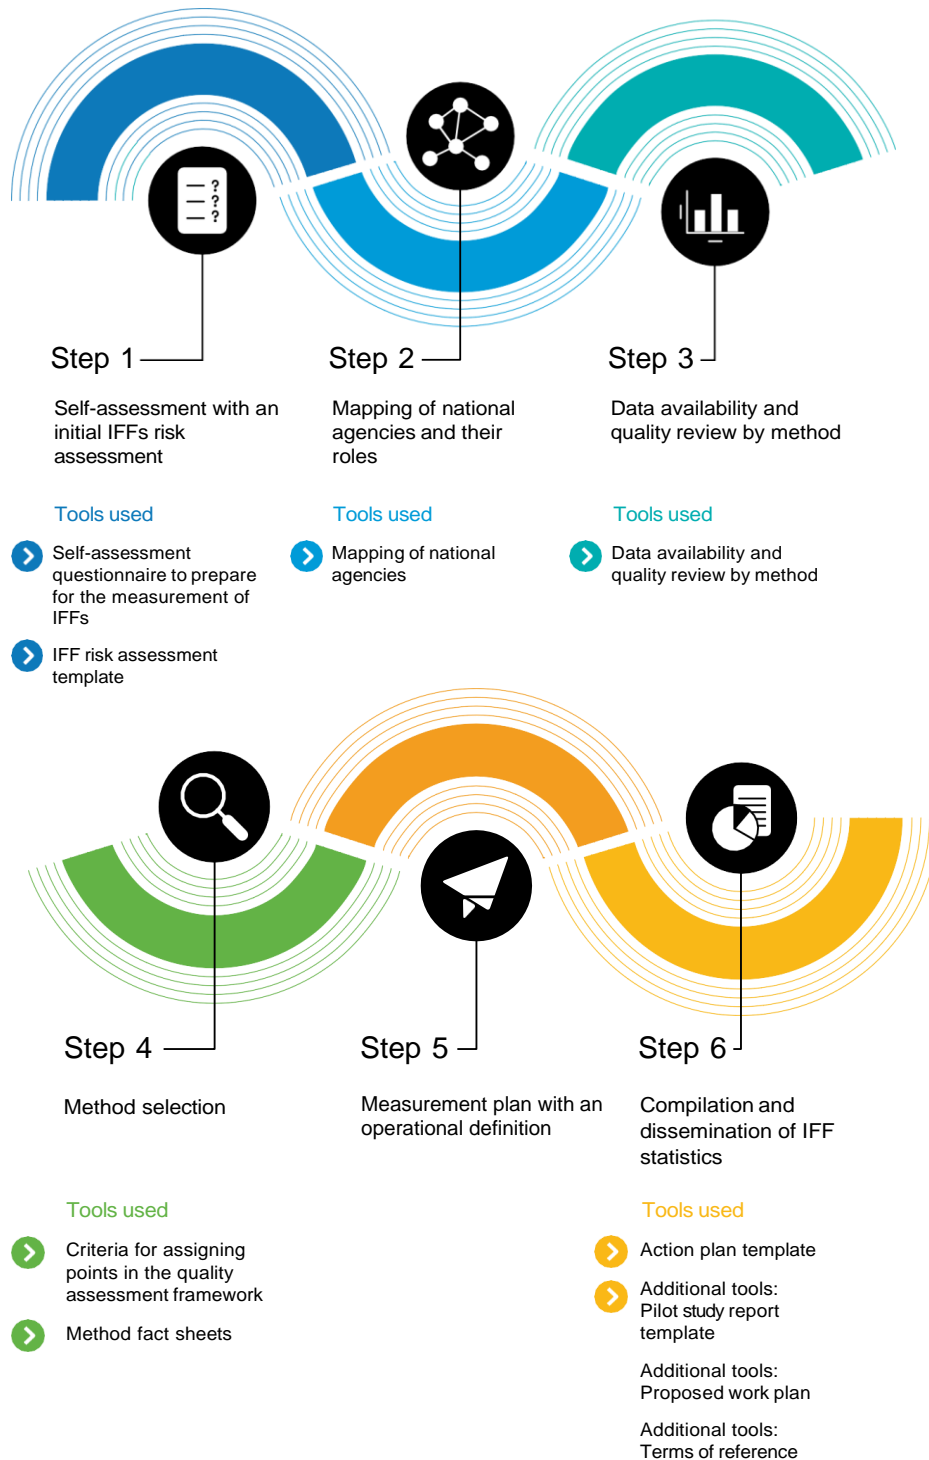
Step 1

Self-assessment with an initial IFFs risk assessment

Tools used

Self-assessment questionnaire to prepare for the measurement of IFFs

IFF risk assessment template

Step 2

Mapping of national agencies and their roles

Tools used

Mapping of national agencies

Step 3

Data availability and quality review by method

Tools used

Data availability and quality review by method

Step 4

Method selection

Tools used

Criteria for assigning points in the quality assessment framework

Method fact sheets

Step 5

Measurement plan with an operational definition

Step 6

Compilation and dissemination of IFF statistics

Tools used

Action plan template

Additional tools: Pilot study report template

Additional tools: Proposed work plan

Additional tools: Terms of reference